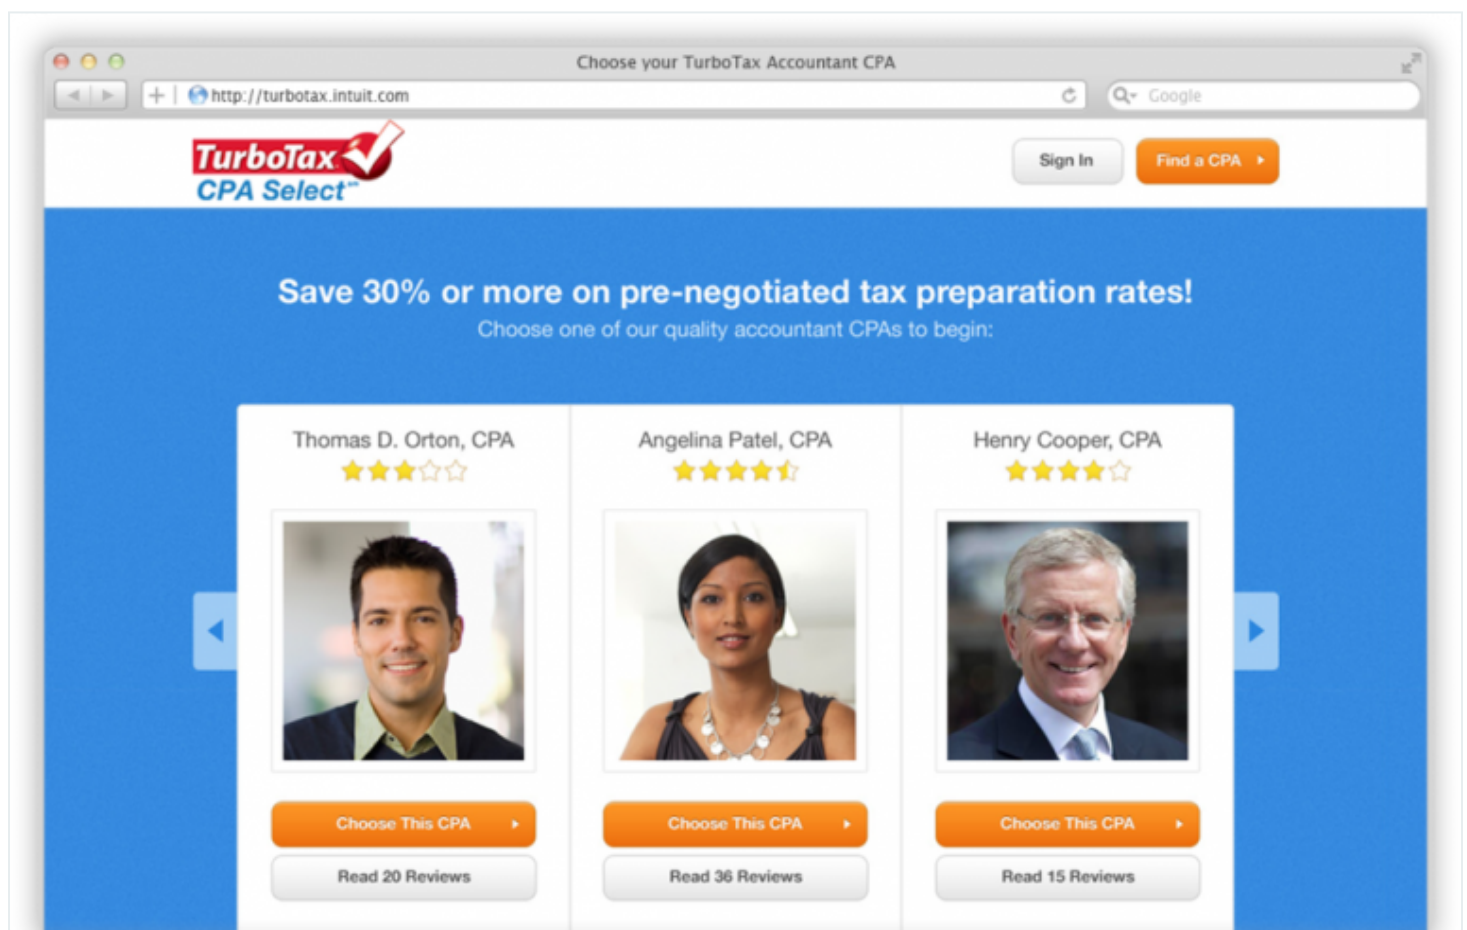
Choose your TurboTax Accountant CPA

http://turbotax.intuit.com

Google

TurboTax
CPA Select℠

Sign In

Find a CPA

Save 30% or more on pre-negotiated tax preparation rates!
Choose one of our quality accountant CPAs to begin:

Thomas D. Orton, CPA

Choose This CPA

Read 20 Reviews

Angelina Patel, CPA

Choose This CPA

Read 36 Reviews

Henry Cooper, CPA

Choose This CPA

Read 15 Reviews